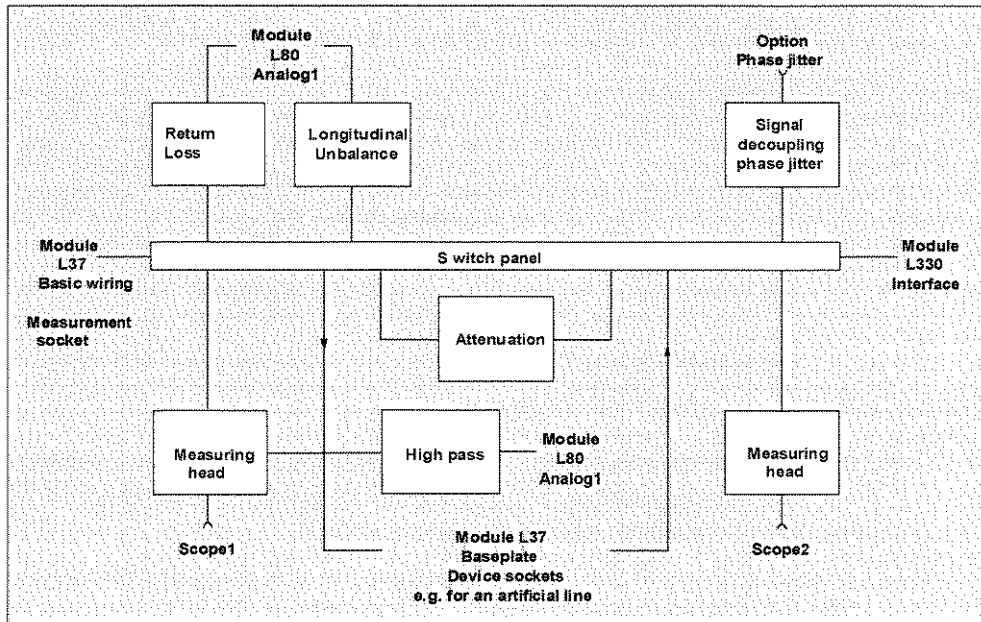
Module
L80
Analog1

Option
Phase jitter

Return
Loss

Longitudinal
Unbalance

Signal
decoupling
phase jitter

Module
L37
Basic wiring

S witch panel

Module
L330
Interface

Measurement
socket

Attenuation

Measuring
head

High pass

Module
L80
Analog1

Measuring
head

Scope1

Module L37
Baseplate
Device sockets
e.g. for an artificial line

Scope2